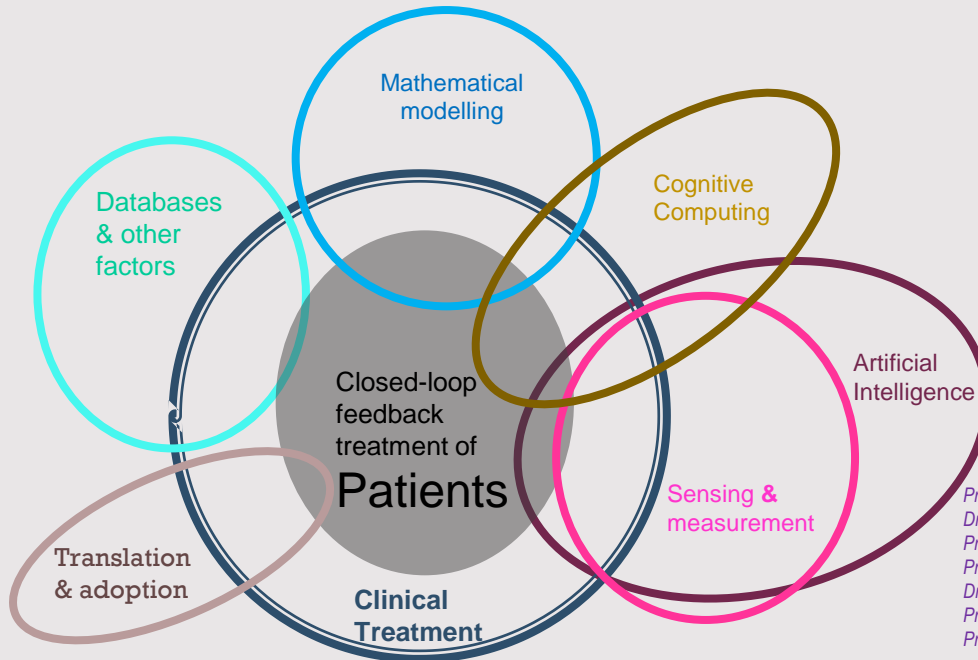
Mathematical modelling

Databases & other factors

Cognitive Computing

Closed-loop feedback treatment of Patients

Artificial Intelligence

Sensing & measurement

Translation & adoption

Clinical Treatment

Pr
Dr
Pr
Pr
Dr
Pr
Pr